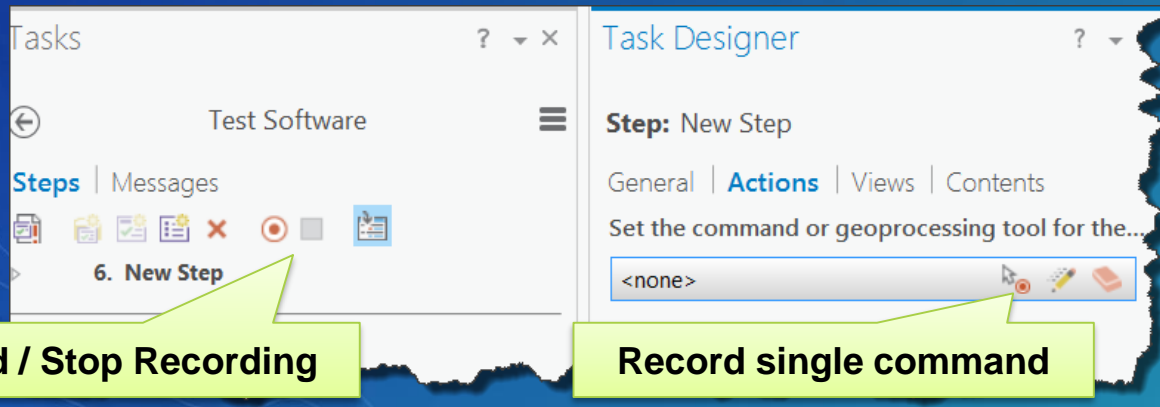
Tasks ? ▾ ×

Test Software

Steps | Messages

6. New Step

d / Stop Recording

Task Designer ?

Step: New Step

General | Actions | Views | Contents

Set the command or geoprocessing tool for the...

<none>

Record single command